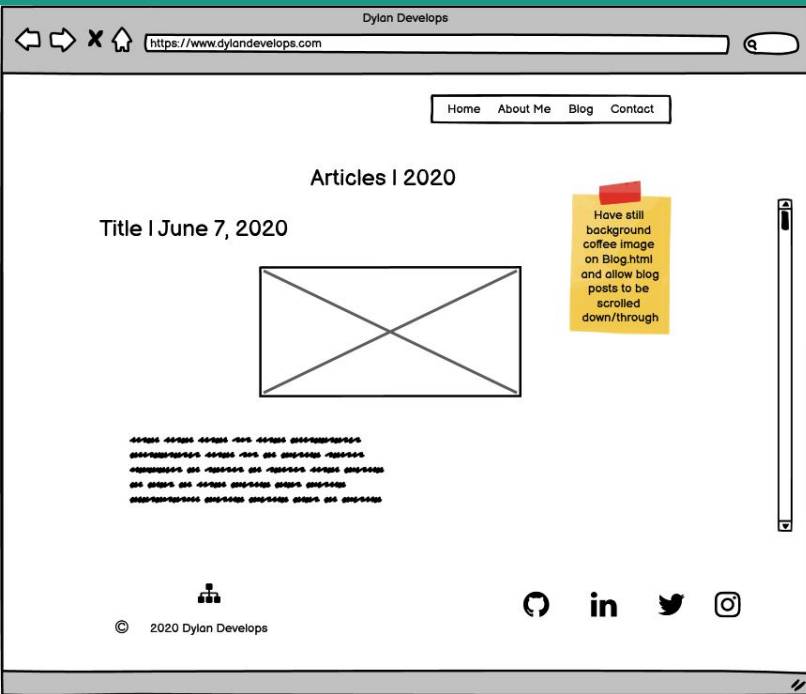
Dylan Develops

https://www.dylandevelops.com

Home About Me Blog Contact

Articles | 2020

Have still background coffee image on Blog.html and allow blog posts to be scrolled down/through

Title | June 7, 2020

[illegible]

© 2020 Dylan Develops